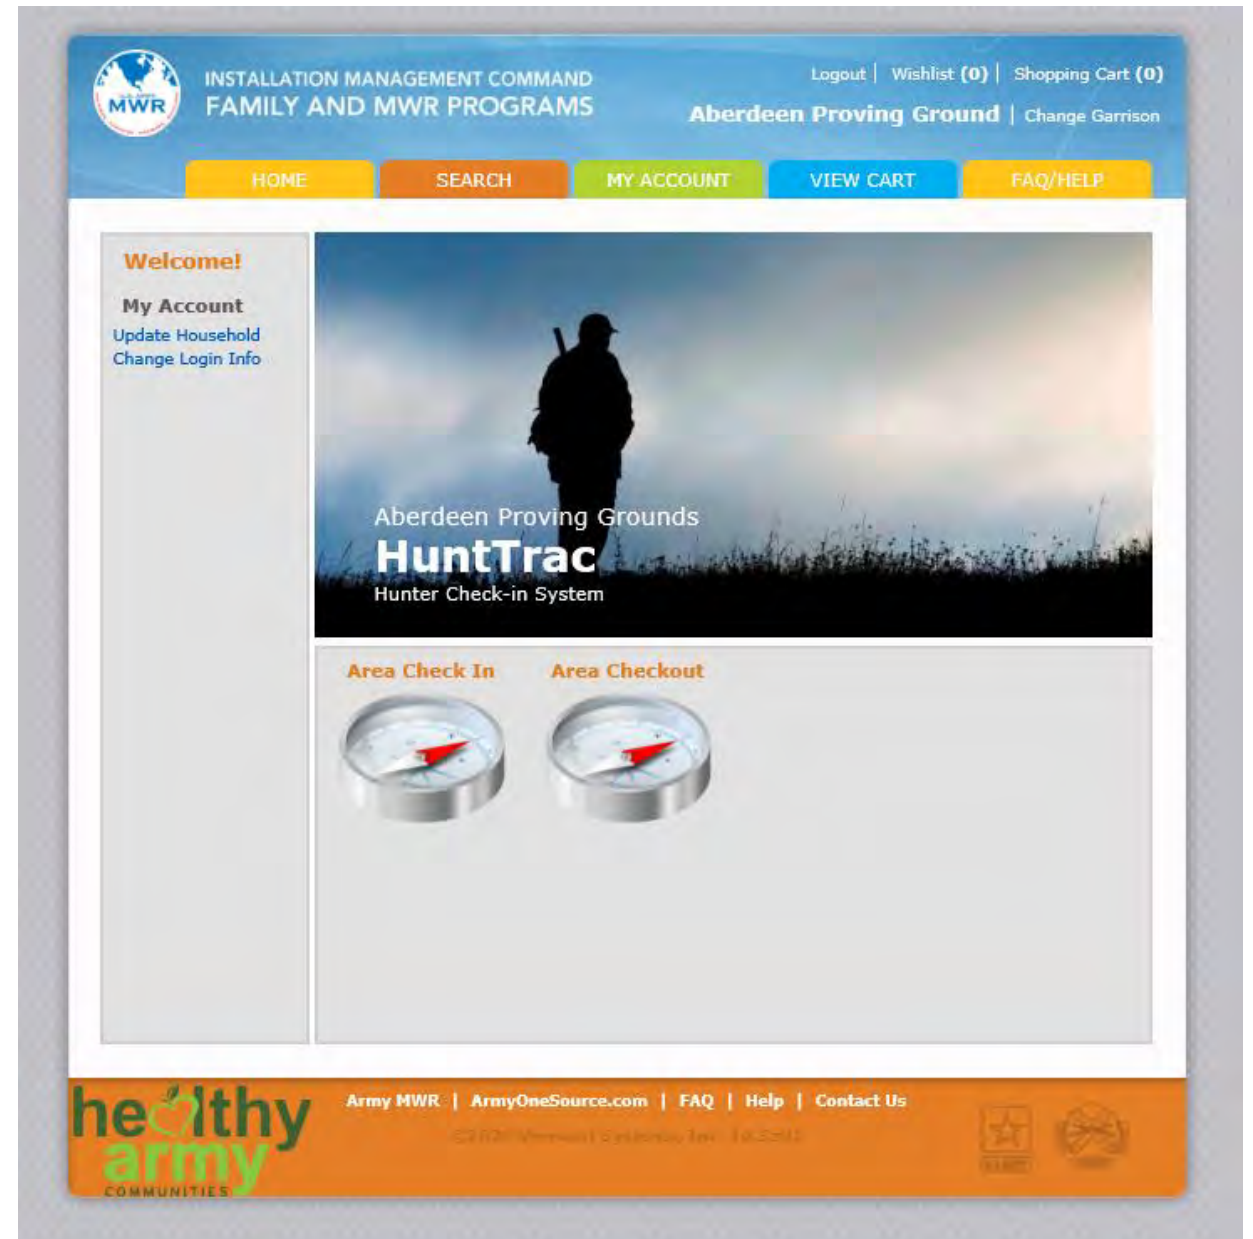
MWR

INSTALLATION MANAGEMENT COMMAND
FAMILY AND MWR PROGRAMS

Logout | Wishlist (0) | Shopping Cart (0)

Aberdeen Proving Ground | Change Garrison

HOME SEARCH MY ACCOUNT VIEW CART FAQ/HELP

Welcome!

My Account
Update Household
Change Login Info

Aberdeen Proving Grounds
HuntTrac
Hunter Check-in System

Area Check In Area Checkout

healthy army COMMUNITIES

Army MWR | ArmyOneSource.com | FAQ | Help | Contact Us

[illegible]

ARMY